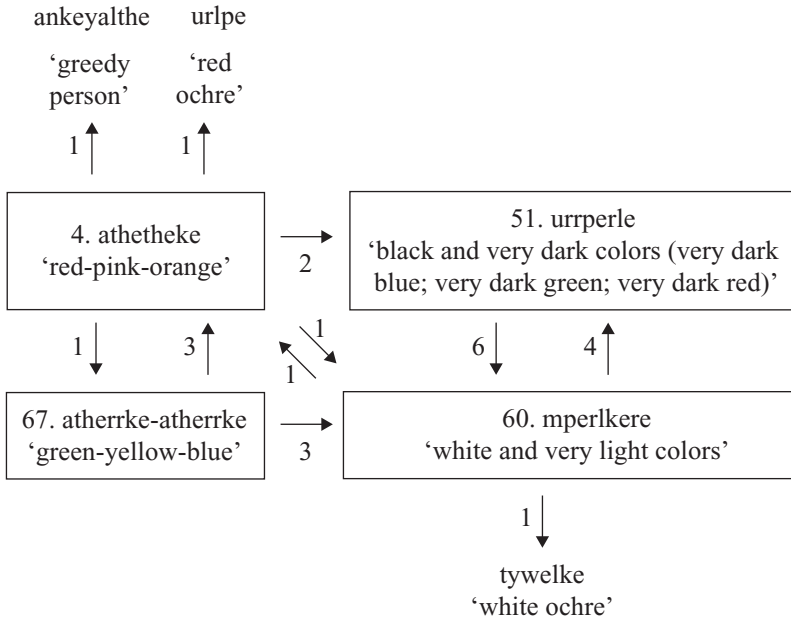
ankeyalthe 'greedy person'

urlpe 'red ochre'

1

1

4. athetheke 'red-pink-orange'

2

51. urrperle 'black and very dark colors (very dark blue; very dark green; very dark red)'

1

3

1

1

6

4

67. atherrke-atherrke 'green-yellow-blue'

3

60. mperlkere 'white and very light colors'

1

tywelke 'white ochre'